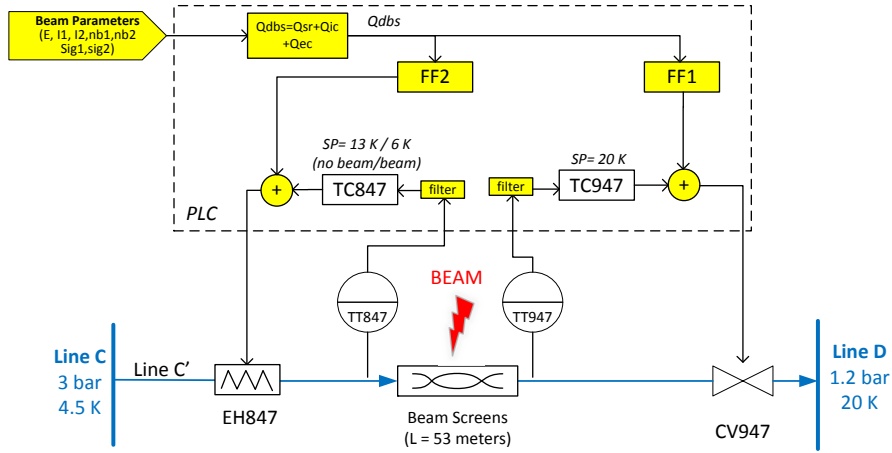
Beam Parameters
(E, I1, I2,nb1,nb2
Sig1,sig2)

Qdbs=Qsr+Qic
+Qec

Qdbs

FF2

FF1

SP= 13 K / 6 K
(no beam/beam)

SP= 20 K

+

TC847

filter

filter

TC947

+

PLC

BEAM

TT847

TT947

Line C
3 bar
4.5 K

Line C'

EH847

Beam Screens
(L = 53 meters)

CV947

Line D
1.2 bar
20 K